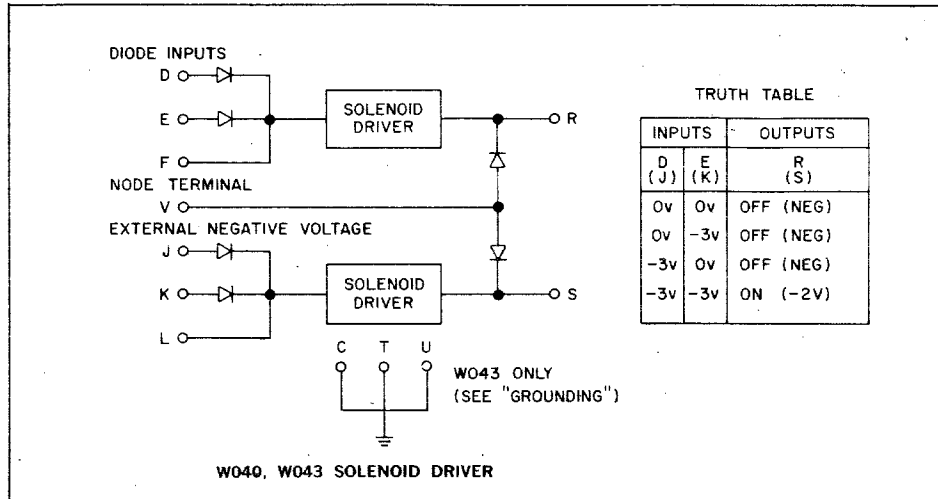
DIODE INPUTS

D

E

F

SOLENOID DRIVER

R

NODE TERMINAL

V

EXTERNAL NEGATIVE VOLTAGE

J

K

L

SOLENOID DRIVER

S

C T U

W043 ONLY (SEE "GROUNDING")

TRUTH TABLE

| INPUTS | | OUTPUTS |
|---|---|---|
| D (J) | E (K) | R (S) |
| 0v | 0v | OFF (NEG) |
| 0v | -3v | OFF (NEG) |
| -3v | 0v | OFF (NEG) |
| -3v | -3v | ON (-2V) |

W040, W043 SOLENOID DRIVER